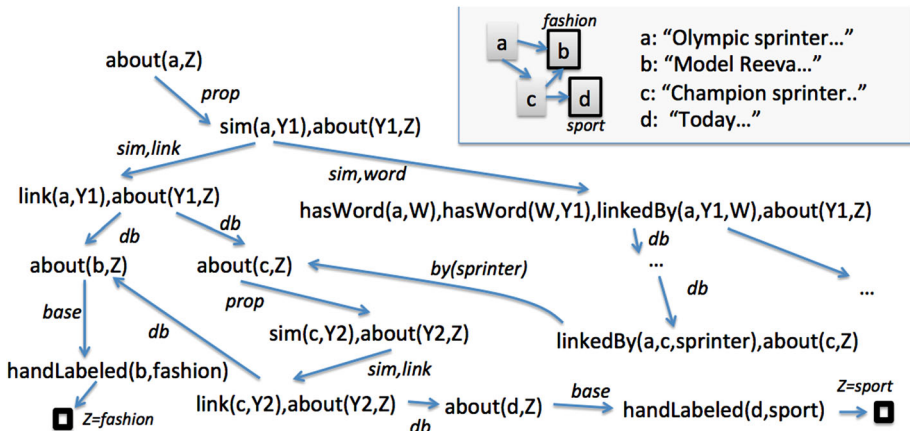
fashion
a
b
c
d
sport

a: "Olympic sprinter..."
b: "Model Reeva..."
c: "Champion sprinter.."
d: "Today..."

about(a,Z)
prop
sim(a,Y1),about(Y1,Z)
sim,link
sim,word
link(a,Y1),about(Y1,Z)
hasWord(a,W),hasWord(W,Y1),linkedBy(a,Y1,W),about(Y1,Z)
db
db
db
about(b,Z)
about(c,Z)
by(sprinter)
...
db
...
base
prop
db
sim(c,Y2),about(Y2,Z)
linkedBy(a,c,sprinter),about(c,Z)
handLabeled(b,fashion)
sim,link
link(c,Y2),about(Y2,Z)
about(d,Z)
base
handLabeled(d,sport)
Z=sport
Z=fashion
db